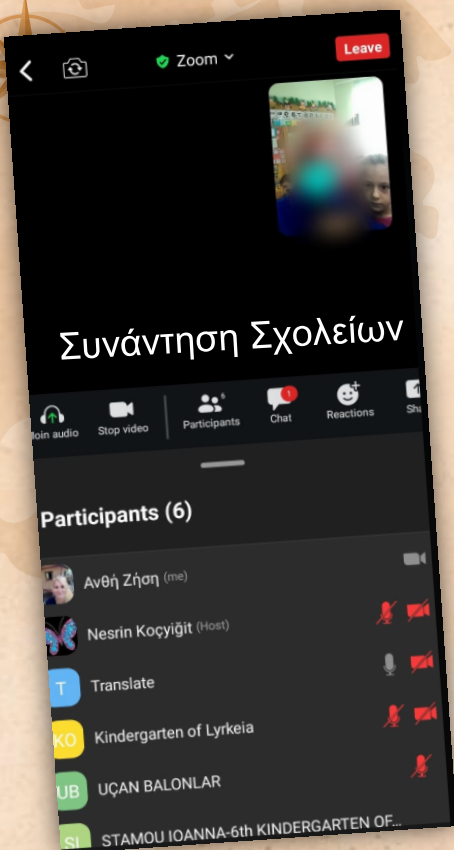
Zoom
Leave

Συνάντηση Σχολείων

Join audio
Stop video
Participants 6
Chat 1
Reactions
Sh

Participants (6)

Ανθή Ζήση (me)
Nesrin Koçyiğit (Host)
T Translate
KO Kindergarten of Lyrkeia
UB UÇAN BALONLAR
SI STAMOU IOANNA-6th KINDERGARTEN OF...